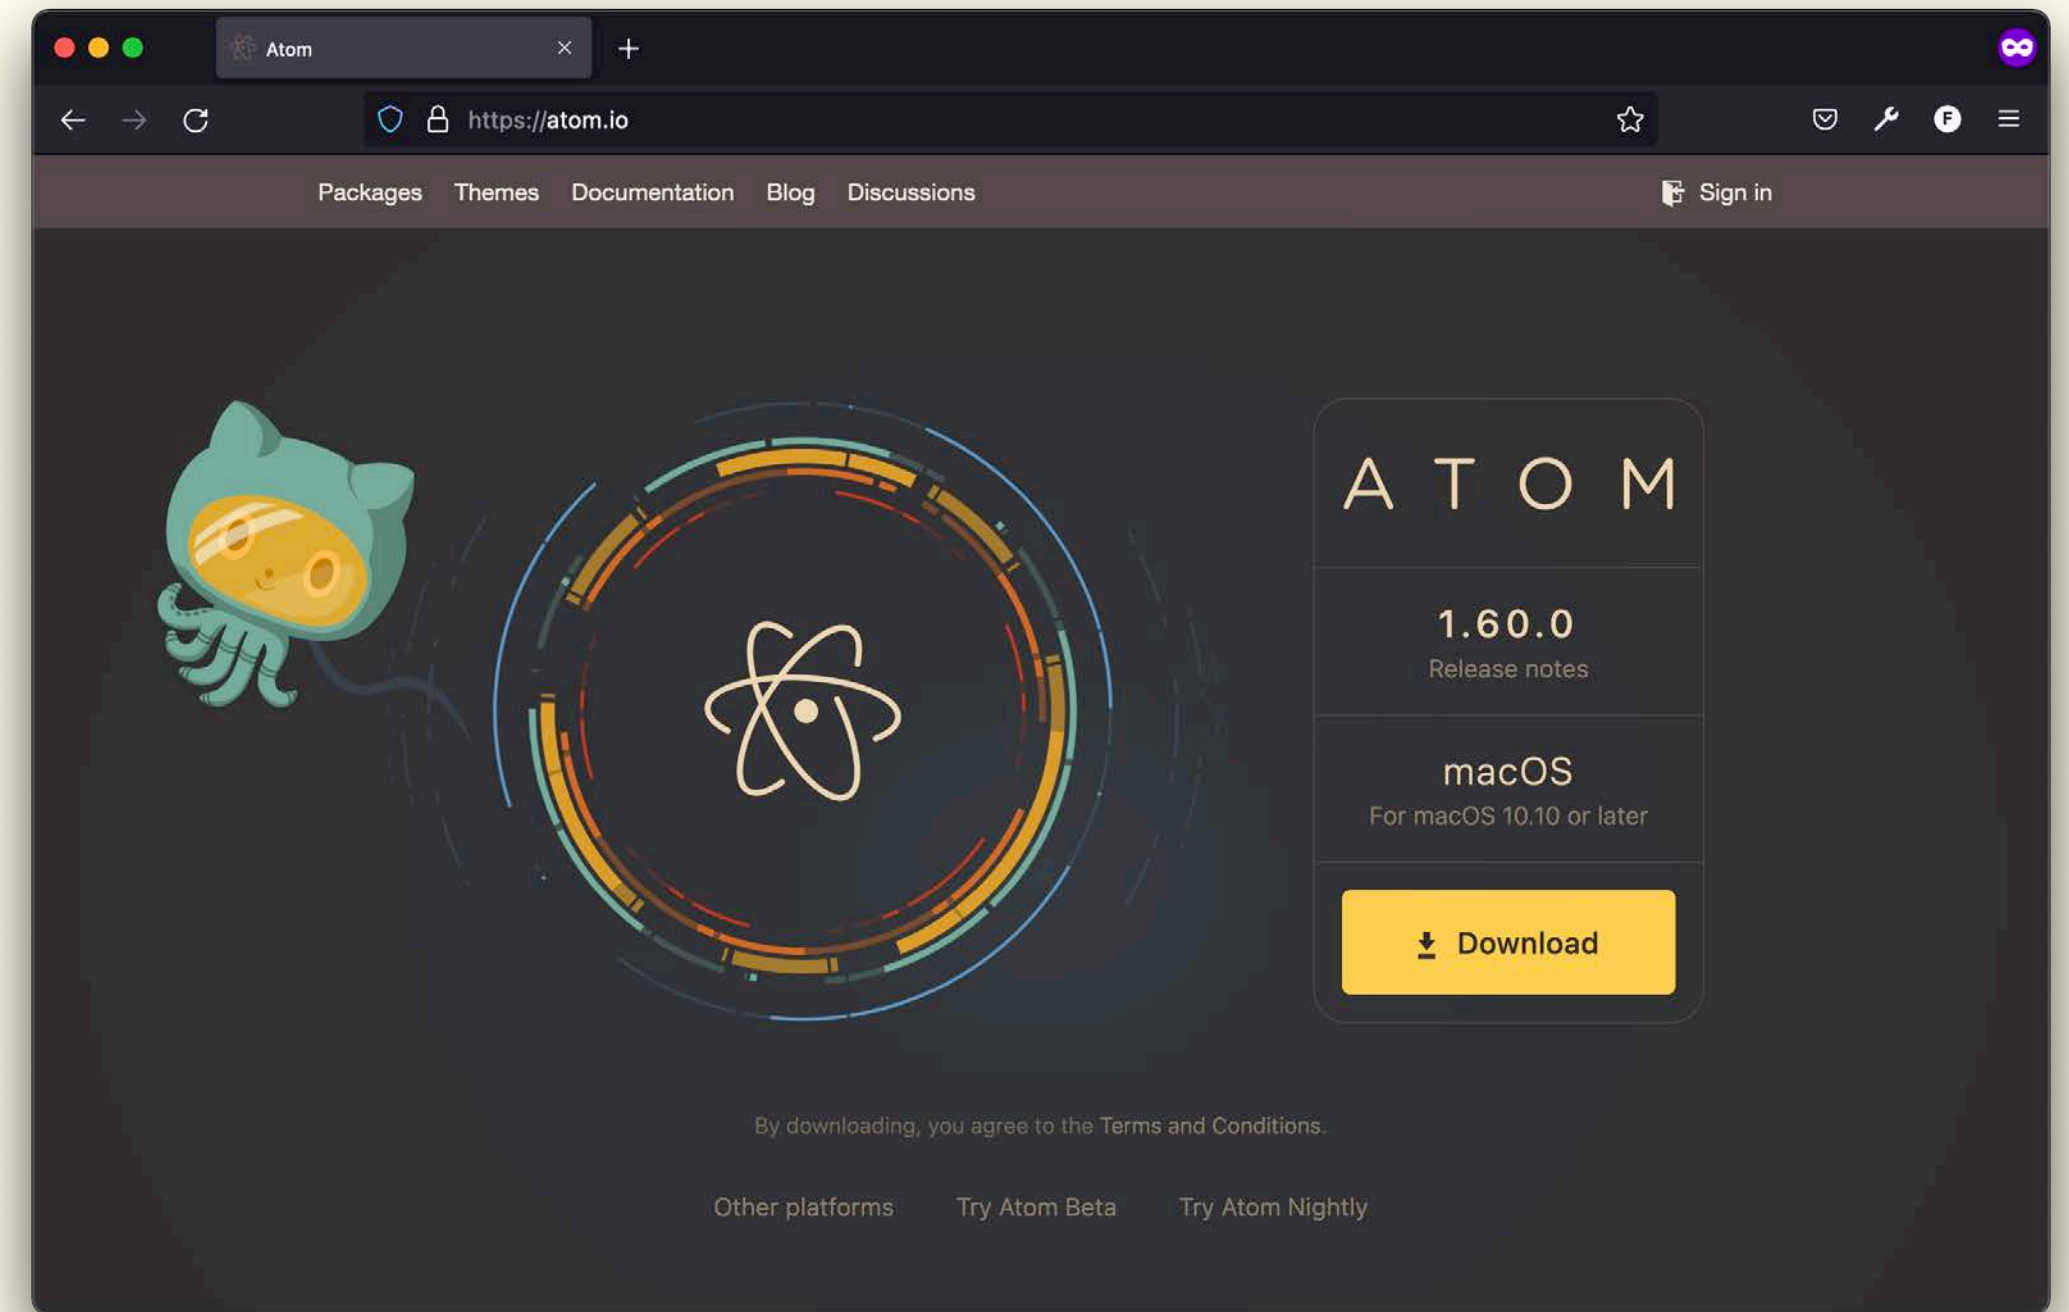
Atom

https://atom.io

Packages Themes Documentation Blog Discussions

Sign in

ATOM

1.60.0

Release notes

macOS

For macOS 10.10 or later

Download

By downloading, you agree to the Terms and Conditions.

Other platforms Try Atom Beta Try Atom Nightly